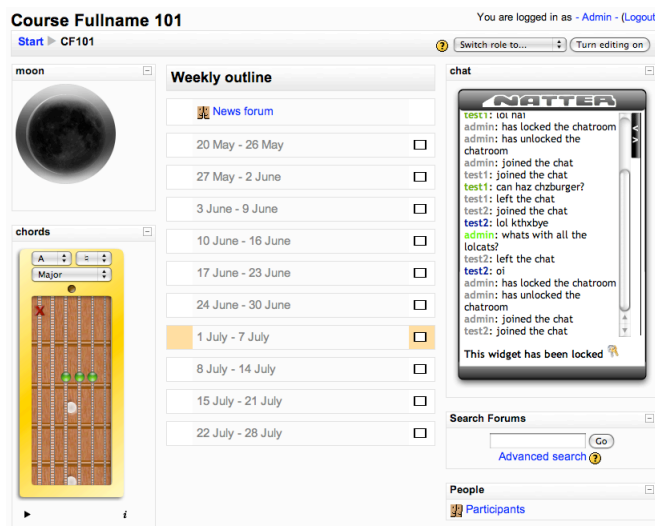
Course Fullname 101

You are logged in as Admin (Logout

Start ▶ CF101

Switch role to...

Turn editing on

moon

chords

A

=

Major

X

i

Weekly outline

News forum

20 May - 26 May

27 May - 2 June

3 June - 9 June

10 June - 16 June

17 June - 23 June

24 June - 30 June

1 July - 7 July

8 July - 14 July

15 July - 21 July

22 July - 28 July

chat

NATTER

test1: lol hai
admin: has locked the chatroom
admin: has unlocked the chatroom
admin: joined the chat
test1: joined the chat
test1: can haz chzburger?
test1: left the chat
test2: joined the chat
test2: lol kthxbye
admin: whats with all the lolcats?
test2: left the chat
test2: oi
admin: has locked the chatroom
admin: has unlocked the chatroom
admin: joined the chat
test2: joined the chat

This widget has been locked

Search Forums

Go

Advanced search

People

Participants